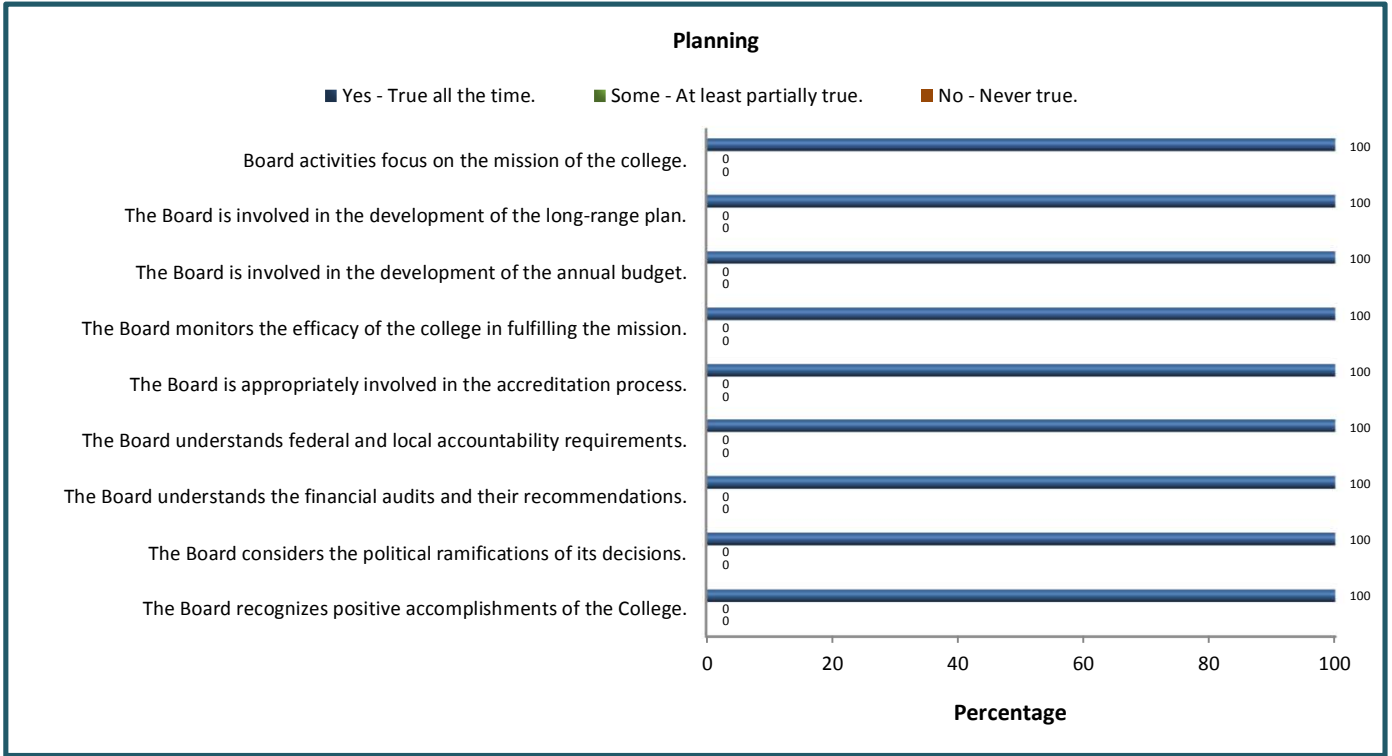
Planning

Yes - True all the time. Some - At least partially true. No - Never true.

Board activities focus on the mission of the college. 100 0 0

The Board is involved in the development of the long-range plan. 100 0 0

The Board is involved in the development of the annual budget. 100 0 0

The Board monitors the efficacy of the college in fulfilling the mission. 100 0 0

The Board is appropriately involved in the accreditation process. 100 0 0

The Board understands federal and local accountability requirements. 100 0 0

The Board understands the financial audits and their recommendations. 100 0 0

The Board considers the political ramifications of its decisions. 100 0 0

The Board recognizes positive accomplishments of the College. 100 0 0

0 20 40 60 80 100

Percentage